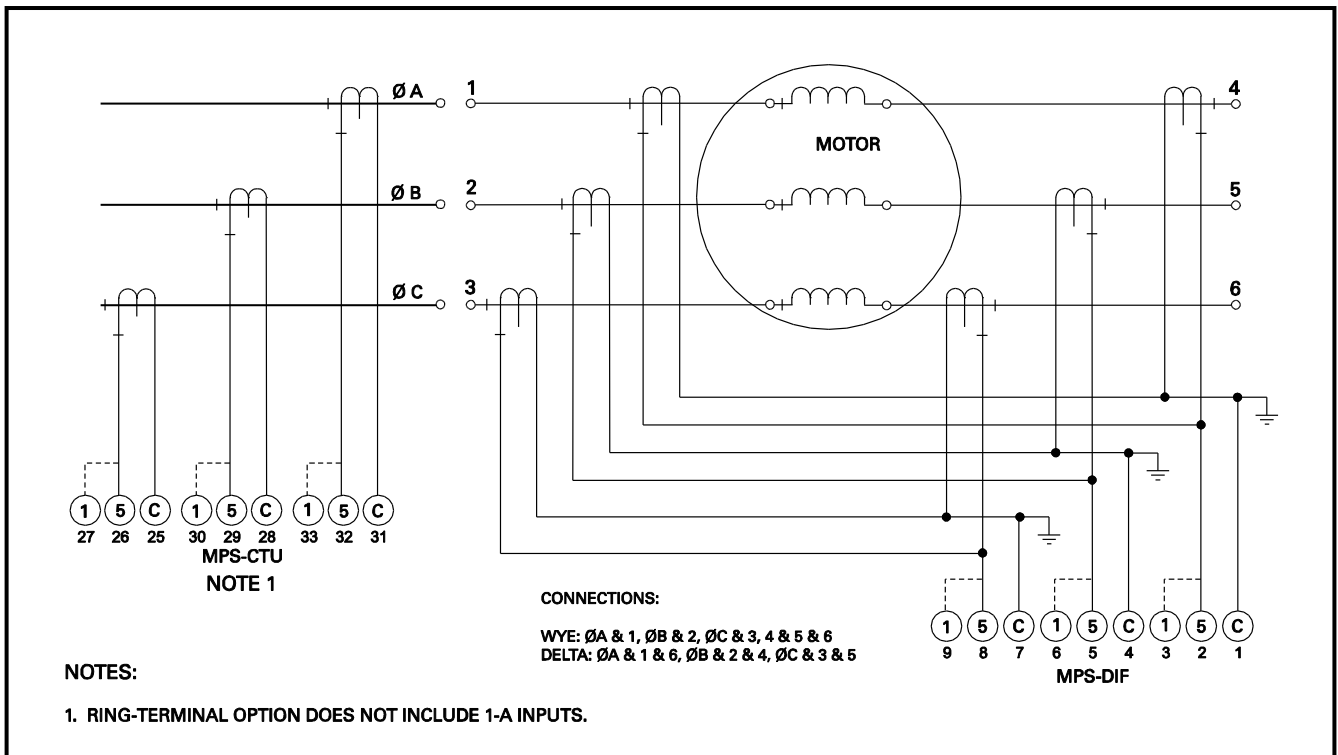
Ø A
Ø B
Ø C
1
2
3
MOTOR
4
5
6

1 5 C
27 26 25
1 5 C
30 29 28
1 5 C
33 32 31
MPS-CTU
NOTE 1

CONNECTIONS:

WYE: ØA & 1, ØB & 2, ØC & 3, 4 & 5 & 6
DELTA: ØA & 1 & 6, ØB & 2 & 4, ØC & 3 & 5

1 5 C 1 5 C 1 5 C
9 8 7 6 5 4 3 2 1
MPS-DIF

NOTES:

1. RING-TERMINAL OPTION DOES NOT INCLUDE 1-A INPUTS.